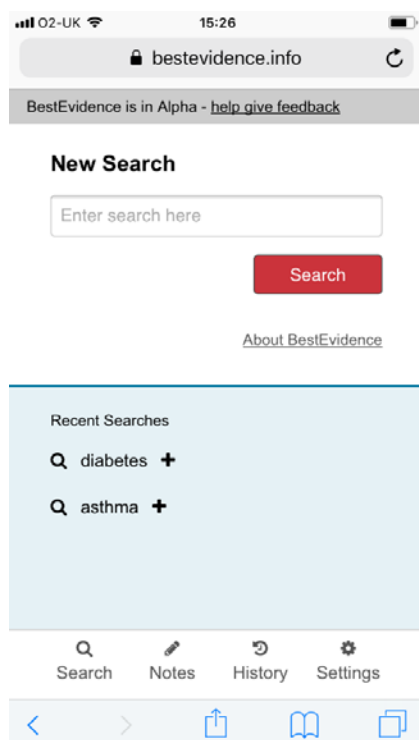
O2-UK 15:26

bestevidence.info

BestEvidence is in Alpha - help give feedback

New Search

Enter search here

Search

About BestEvidence

Recent Searches

diabetes +

asthma +

Search Notes History Settings